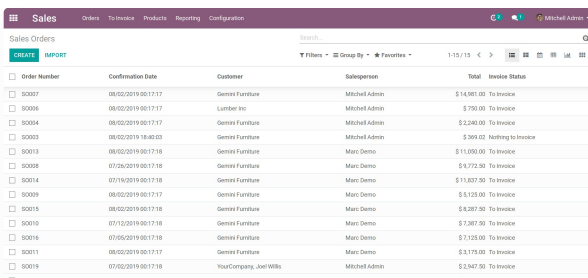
Sales Orders To Invoice Products Reporting Configuration

Mitchell Admin

Sales Orders

Search...

CREATE IMPORT

Filters Group By Favorites

1-15 / 15

| Order Number | Confirmation Date | Customer | Salesperson | Total | Invoice Status |
|---|---|---|---|---|---|
| SO007 | 08/02/2019 00:17:17 | Gemini Furniture | Mitchell Admin | $ 14,981.00 | To Invoice |
| SO006 | 08/02/2019 00:17:17 | Lumber Inc | Mitchell Admin | $ 750.00 | To Invoice |
| SO004 | 08/02/2019 00:17:17 | Gemini Furniture | Mitchell Admin | $ 2,240.00 | To Invoice |
| SO003 | 08/02/2019 18:40:03 | Gemini Furniture | Mitchell Admin | $ 369.02 | Nothing to Invoice |
| SO013 | 08/02/2019 00:17:18 | Gemini Furniture | Marc Demo | $ 11,050.00 | To Invoice |
| SO008 | 07/26/2019 00:17:18 | Gemini Furniture | Marc Demo | $ 9,772.50 | To Invoice |
| SO014 | 07/19/2019 00:17:18 | Gemini Furniture | Marc Demo | $ 11,837.50 | To Invoice |
| SO009 | 08/02/2019 00:17:17 | Gemini Furniture | Marc Demo | $ 5,125.00 | To Invoice |
| SO015 | 08/02/2019 00:17:18 | Gemini Furniture | Marc Demo | $ 8,287.50 | To Invoice |
| SO010 | 07/12/2019 00:17:18 | Gemini Furniture | Marc Demo | $ 7,387.50 | To Invoice |
| SO016 | 07/05/2019 00:17:18 | Gemini Furniture | Marc Demo | $ 7,125.00 | To Invoice |
| SO011 | 08/02/2019 00:17:17 | Gemini Furniture | Marc Demo | $ 3,175.00 | To Invoice |
| SO019 | 07/02/2019 00:17:18 | YourCompany, Joel Willis | Mitchell Admin | $ 2,947.50 | To Invoice |